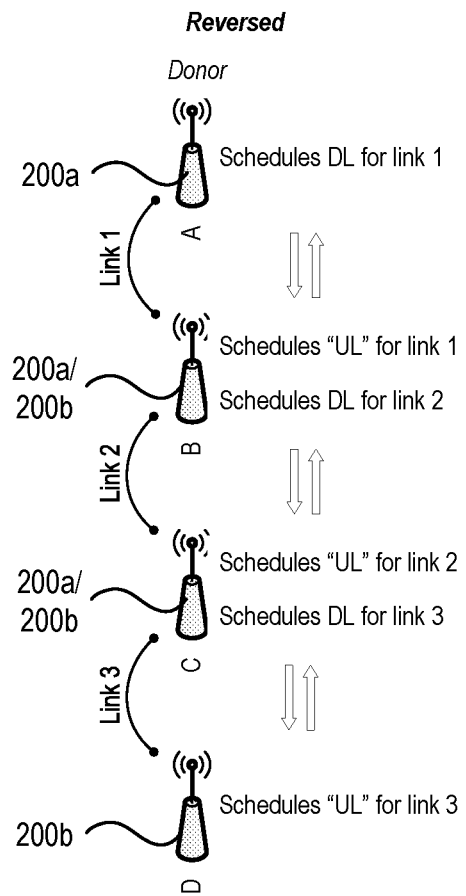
Reversed

Donor

200a

Schedules DL for link 1

A

Link 1

Schedules “UL” for link 1

200a/ 200b

Schedules DL for link 2

B

Link 2

Schedules “UL” for link 2

200a/ 200b

Schedules DL for link 3

C

Link 3

Schedules “UL” for link 3

200b

D